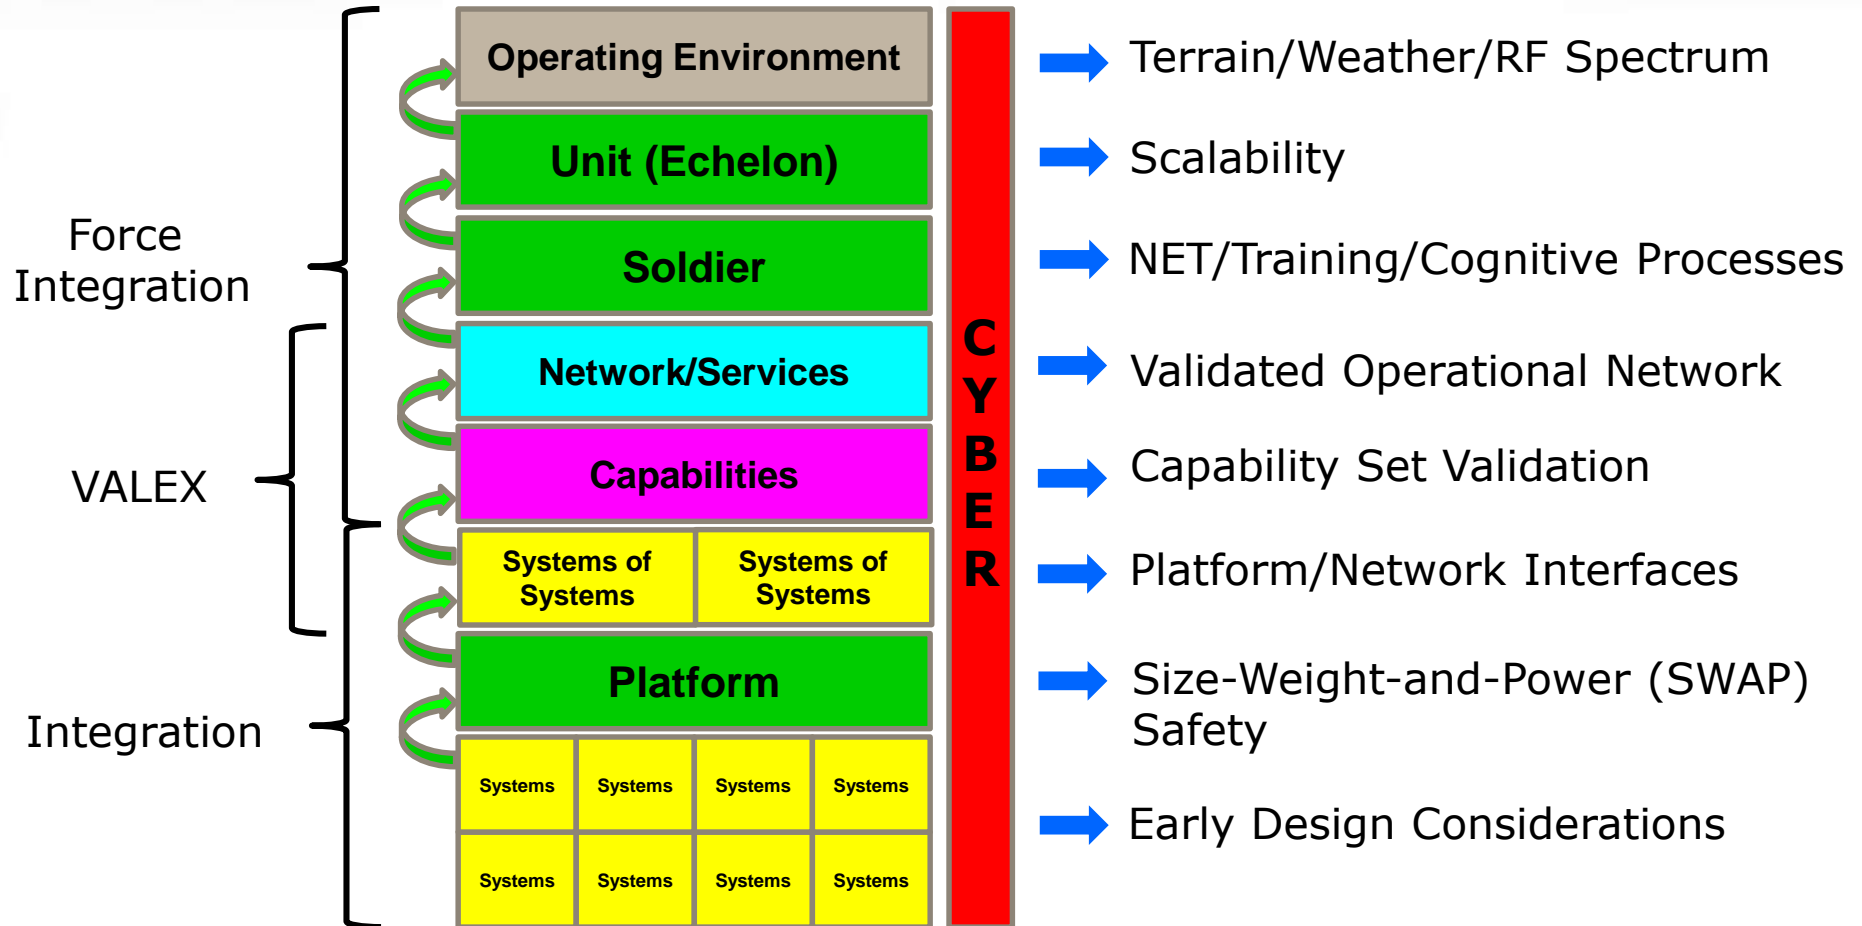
Force Integration

VALEX

Integration

Operating Environment

Unit (Echelon)

Soldier

Network/Services

Capabilities

| Systems of Systems | Systems of Systems |
|---|---|

Platform

| Systems | Systems | Systems | Systems |
|---|---|---|---|
| Systems | Systems | Systems | Systems |

CYBER

Terrain/Weather/RF Spectrum

Scalability

NET/Training/Cognitive Processes

Validated Operational Network

Capability Set Validation

Platform/Network Interfaces

Size-Weight-and-Power (SWAP) Safety

Early Design Considerations